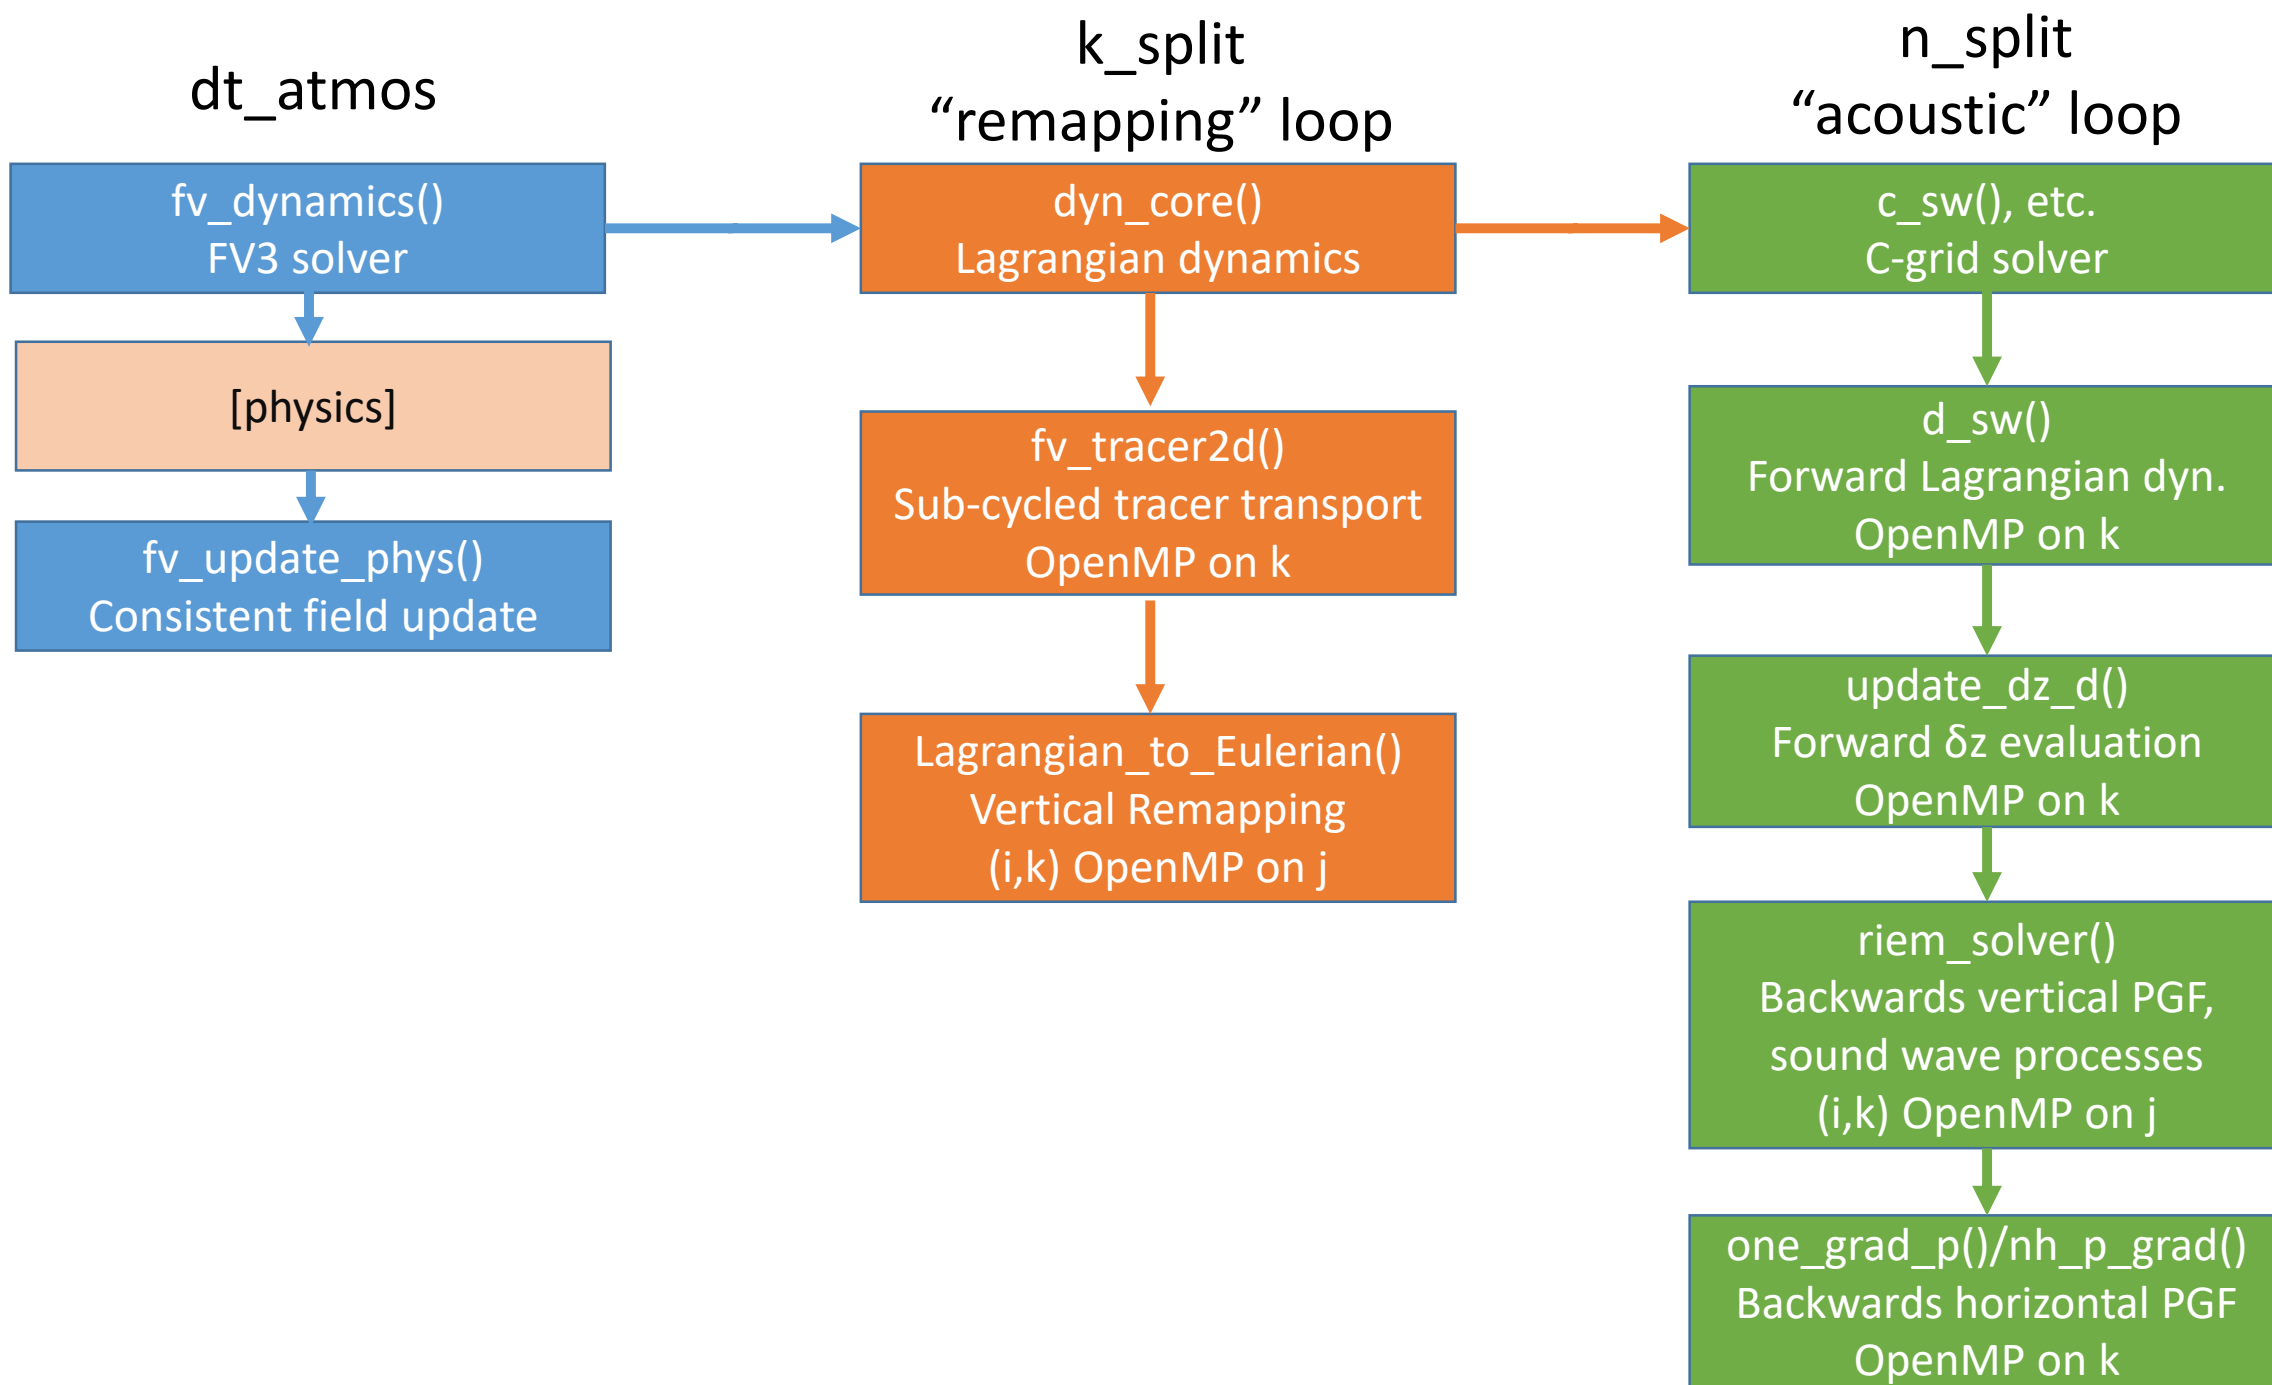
dt_atmos

fv_dynamics()
FV3 solver

[physics]

fv_update_phys()
Consistent field update

k_split
“remapping” loop

dyn_core()
Lagrangian dynamics

fv_tracer2d()
Sub-cycled tracer transport
OpenMP on k

Lagrangian_to_Eulerian()
Vertical Remapping
(i,k) OpenMP on j

n_split
“acoustic” loop

c_sw(), etc.
C-grid solver

d_sw()
Forward Lagrangian dyn.
OpenMP on k

update_dz_d()
Forward δz evaluation
OpenMP on k

riem_solver()
Backwards vertical PGF,
sound wave processes
(i,k) OpenMP on j

one_grad_p()/nh_p_grad()
Backwards horizontal PGF
OpenMP on k